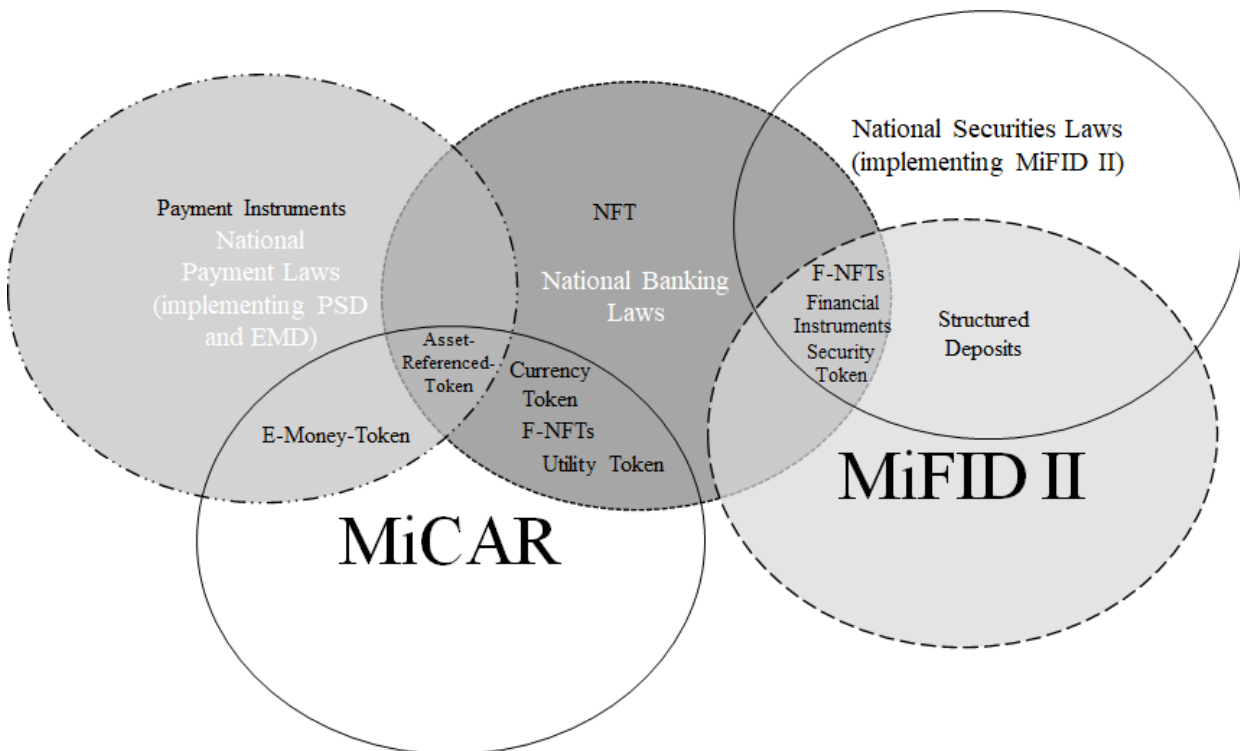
National Securities Laws (implementing MiFID II)

Payment Instruments

National Payment Laws (implementing PSD and EMD)

NFT

National Banking Laws

F-NFTs

Financial Instruments

Security Token

Structured Deposits

Asset-Referenced-Token

Currency Token

F-NFTs

Utility Token

E-Money-Token

MiFID II

MiCAR